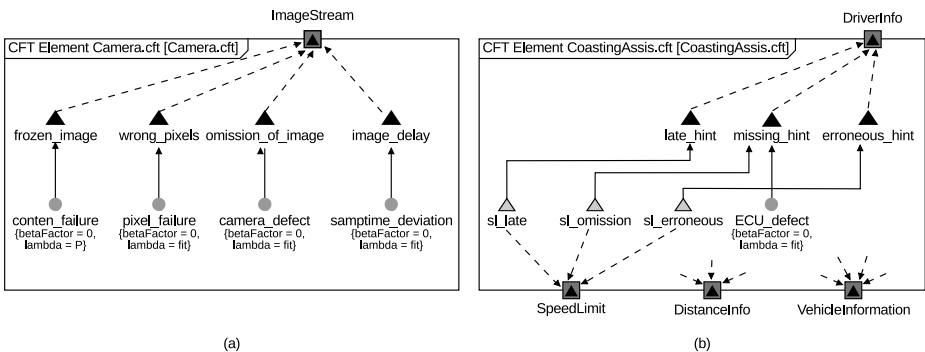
ImageStream

CFT Element Camera.cft [Camera.cft]

frozen_image

wrong_pixels

omission_of_image

image_delay

conten_failure
{betaFactor = 0, lambda = P}

pixel_failure
{betaFactor = 0, lambda = fit}

camera_defect
{betaFactor = 0, lambda = fit}

samptime_deviation
{betaFactor = 0, lambda = fit}

(a)

DriverInfo

CFT Element CoastingAssis.cft [CoastingAssis.cft]

late_hint

missing_hint

erroneous_hint

sl_late

sl_omission

sl_erroneous

ECU_defect
{betaFactor = 0, lambda = fit}

SpeedLimit

DistanceInfo

VehicleInformation

(b)